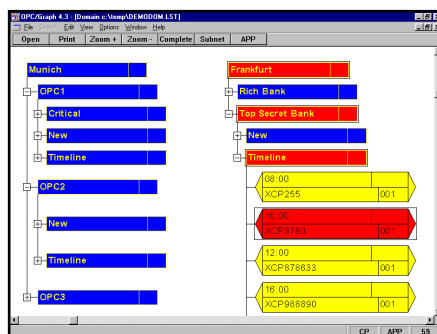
OPC/Graph 4.3 - [Domain c:\temp\DEMODOM.LST]

File Edit View Options Window Help

Open Print Zoom + Zoom - Complete Subnet APP

Munich

OPC1

Critical

New

Timeline

OPC2

New

Timeline

OPC3

Frankfurt

Rich Bank

Top Secret Bank

New

Timeline

08:00
XCP255 001

10:00
XCP9780 001

12:00
XCP878633 001

16:00
XCP988890 001

CP APP 59